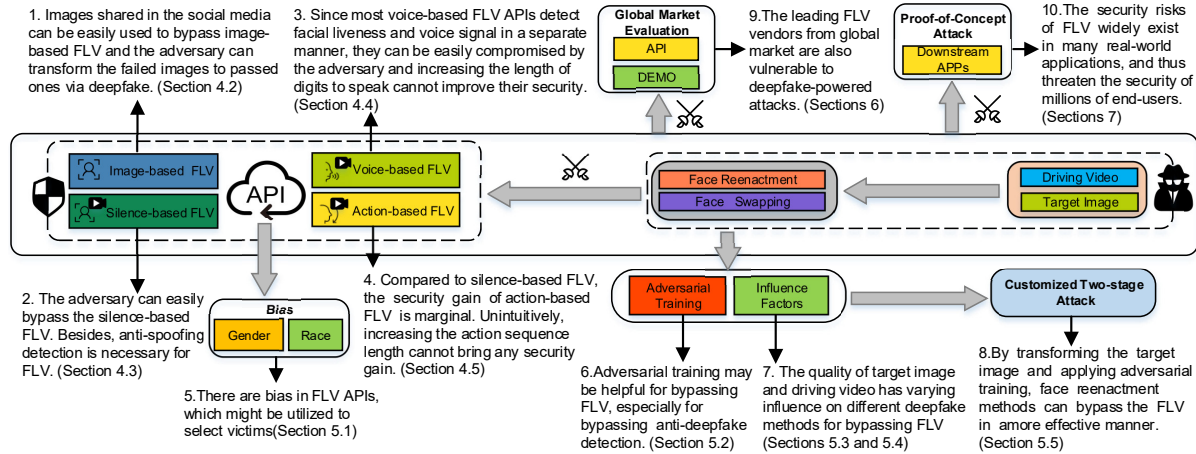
1. Images shared in the social media can be easily used to bypass image-based FLV and the adversary can transform the failed images to passed ones via deepfake. (Section 4.2)

3. Since most voice-based FLV APIs detect facial liveness and voice signal in a separate manner, they can be easily compromised by the adversary and increasing the length of digits to speak cannot improve their security. (Section 4.4)

Global Market Evaluation

API

DEMO

9.The leading FLV vendors from global market are also vulnerable to deepfake-powered attacks. (Sections 6)

Proof-of-Concept Attack

Downstream APPs

10.The security risks of FLV widely exist in many real-world applications, and thus threaten the security of millions of end-users. (Sections 7)

Image-based FLV

Silence-based FLV

API

Voice-based FLV

Action-based FLV

Face Reenactment

Face Swapping

Driving Video

Target Image

2. The adversary can easily bypass the silence-based FLV. Besides, anti-spoofing detection is necessary for FLV. (Section 4.3)

Bias

Gender

Race

5.There are bias in FLV APIs, which might be utilized to select victims(Section 5.1)

4. Compared to silence-based FLV, the security gain of action-based FLV is marginal. Unintuitively, increasing the action sequence length cannot bring any security gain. (Section 4.5)

Adversarial Training

Influence Factors

Customized Two-stage Attack

6.Adversarial training may be helpful for bypassing FLV, especially for bypassing anti-deepfake detection. (Section 5.2)

7. The quality of target image and driving video has varying influence on different deepfake methods for bypassing FLV (Sections 5.3 and 5.4)

8.By transforming the target image and applying adversarial training, face reenactment methods can bypass the FLV in amore effective manner. (Section 5.5)